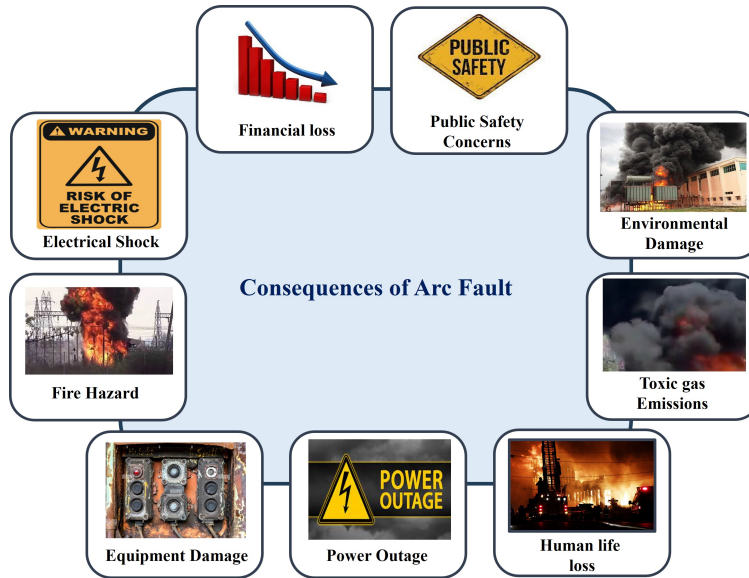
Consequences of Arc Fault

Financial loss

PUBLIC SAFETY

Public Safety Concerns

Environmental Damage

Toxic gas Emissions

Human life loss

POWER OUTAGE

Power Outage

Equipment Damage

Fire Hazard

WARNING

RISK OF ELECTRIC SHOCK

Electrical Shock